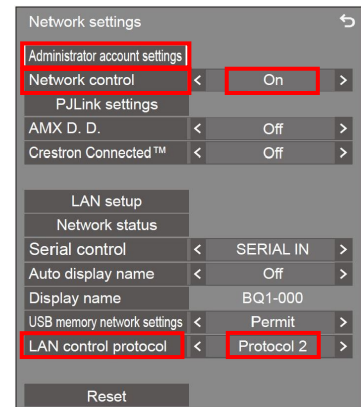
Network settings

Administrator account settings

Network control < On >

PJLink settings

AMX D. D. < Off >

Crestron Connected™ < Off >

LAN setup

Network status

Serial control < SERIAL IN >

Auto display name < Off >

Display name BQ1-000

USB memory network settings < Permit >

LAN control protocol < Protocol 2 >

Reset